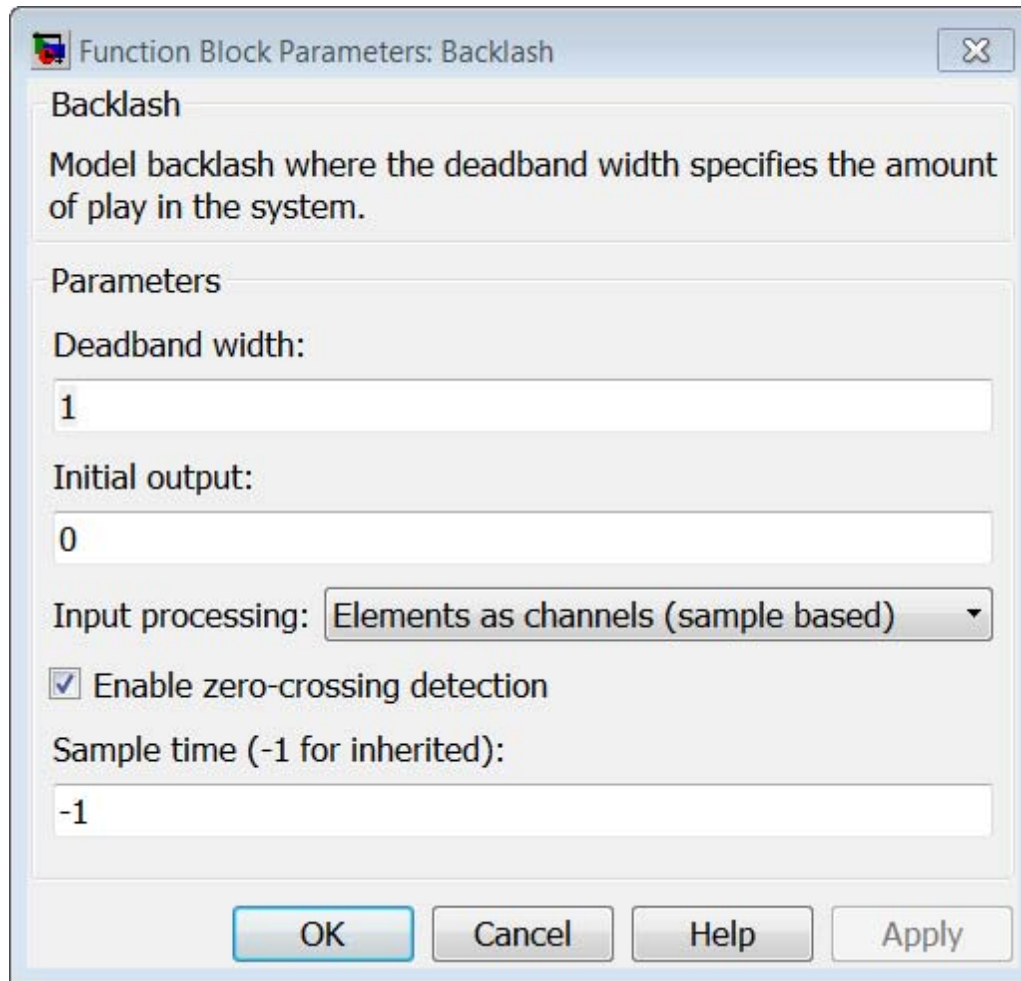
Function Block Parameters: Backlash

Backlash

Model backlash where the deadband width specifies the amount of play in the system.

Parameters

Deadband width:

1

Initial output:

0

Input processing: Elements as channels (sample based)

Enable zero-crossing detection

Sample time (-1 for inherited):

-1

OK Cancel Help Apply